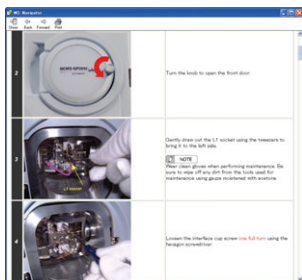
MS Navigator
Show Back Forward Print

2
MONO-SPRAY
Turn the knob to open the front door.

3
LT socket
Gently draw out the LT socket using the tweezers to bring it to the left side.
NOTE
Wear clean gloves when performing maintenance. Be sure to wipe off any dirt from the tools used for maintenance using gauze moistened with acetone.

4
Loosen the interface cup screw one full turn using the hexagon screwdriver.